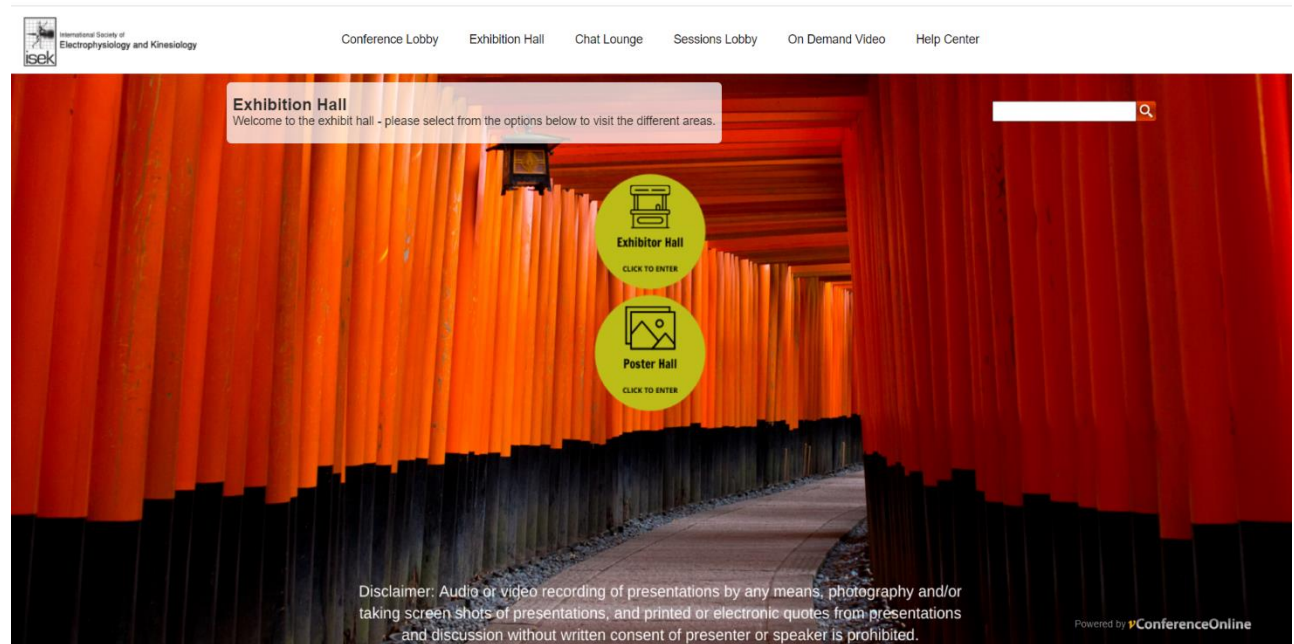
International Society of
Electrophysiology and Kinesiology
isek

Conference Lobby Exhibition Hall Chat Lounge Sessions Lobby On Demand Video Help Center

Exhibition Hall
Welcome to the exhibit hall - please select from the options below to visit the different areas.

Exhibitor Hall
CLICK TO ENTER

Poster Hall
CLICK TO ENTER

Disclaimer: Audio or video recording of presentations by any means, photography and/or taking screen shots of presentations, and printed or electronic quotes from presentations and discussion without written consent of presenter or speaker is prohibited.

Powered by ConferenceOnline